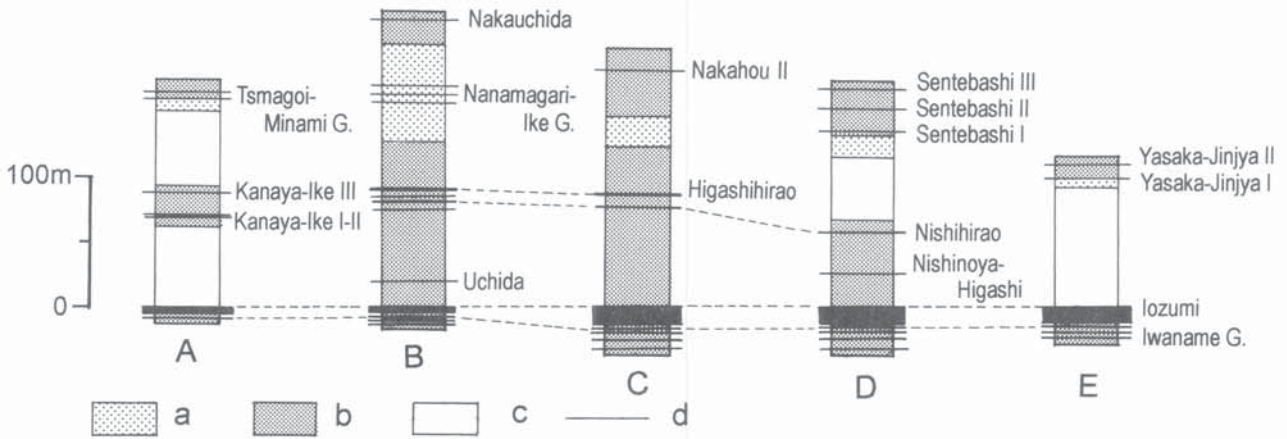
100m

0

Tsmagoi-Minami G.

Kanaya-Ike III

Kanaya-Ike I-II

A

Nakauchida

Nanamagari-Ike G.

Uchida

B

Nakahou II

Higashihirao

C

Sentebashi III

Sentebashi II

Sentebashi I

Nishihirao

Nishinoya-Higashi

D

Yasaka-Jinjya II

Yasaka-Jinjya I

Iozumi

Iwaname G.

E

a b c d